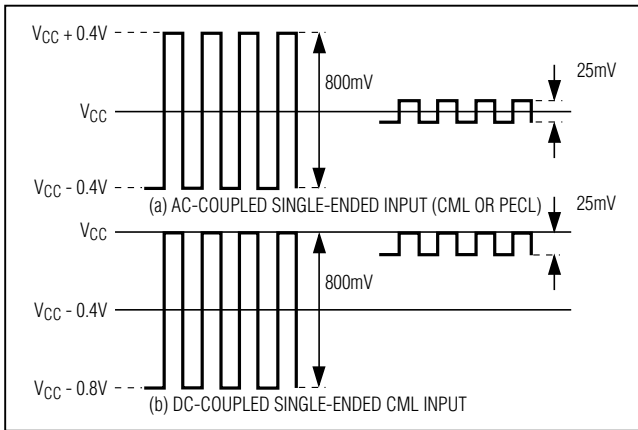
$V_{CC}$ + 0.4V

800mV

25mV

$V_{CC}$

$V_{CC}$ - 0.4V

(a) AC-COUPLED SINGLE-ENDED INPUT (CML OR PECL)

25mV

$V_{CC}$

800mV

$V_{CC}$ - 0.4V

$V_{CC}$ - 0.8V

(b) DC-COUPLED SINGLE-ENDED CML INPUT